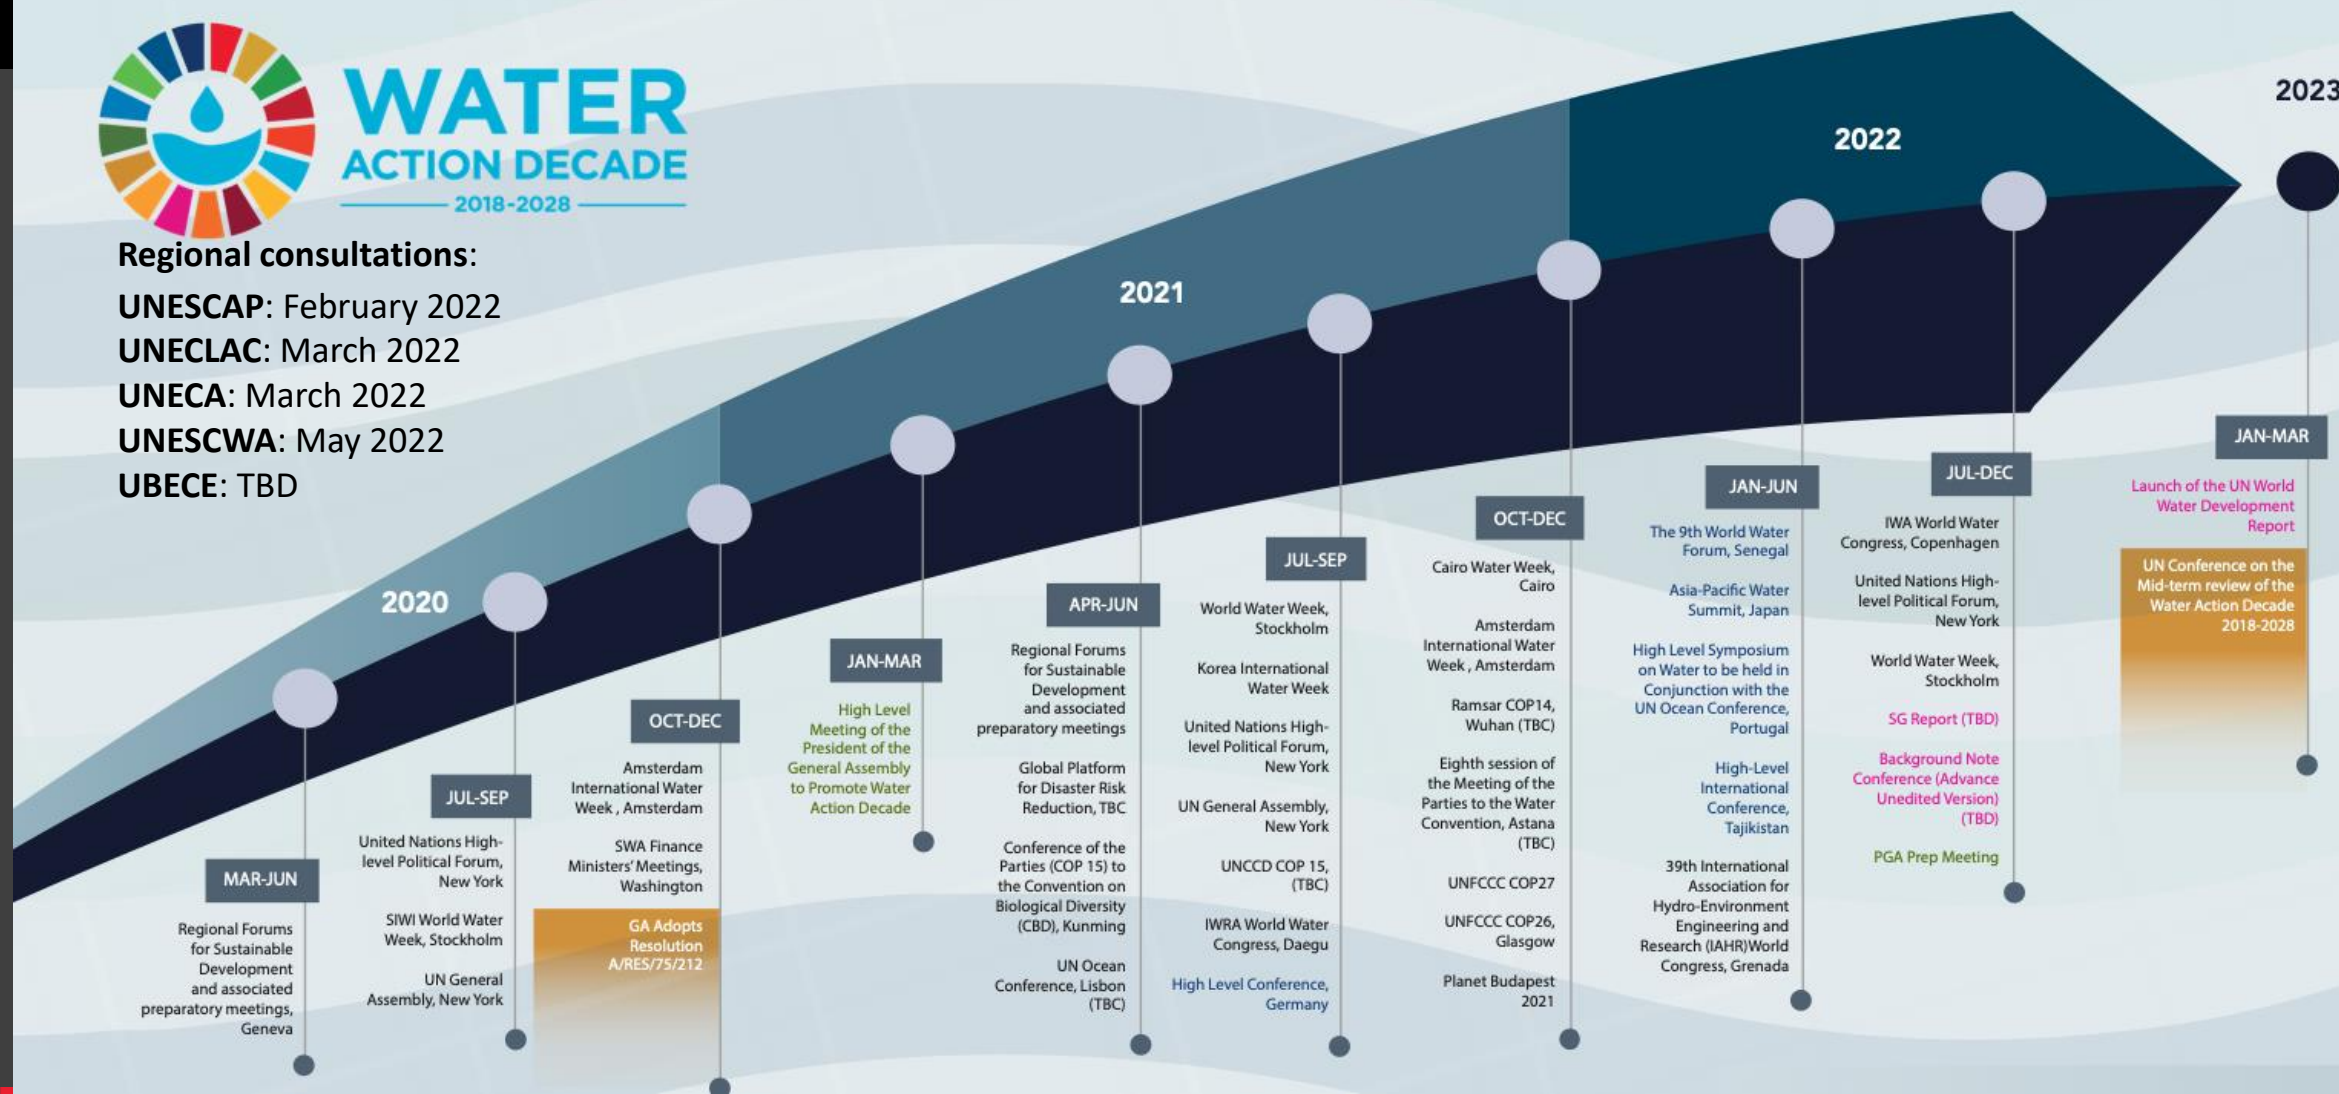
WATER
ACTION DECADE
2018-2028

**Regional consultations**:
**UNESCAP**: February 2022
**UNECLAC**: March 2022
**UNECA**: March 2022
**UNESCWA**: May 2022
**UBECE**: TBD

2020

MAR-JUN
Regional Forums for Sustainable Development and associated preparatory meetings, Geneva

JUL-SEP
United Nations High-level Political Forum, New York
SIWI World Water Week, Stockholm
UN General Assembly, New York

OCT-DEC
Amsterdam International Water Week , Amsterdam
SWA Finance Ministers' Meetings, Washington
GA Adopts Resolution A/RES/75/212

2021

JAN-MAR
High Level Meeting of the President of the General Assembly to Promote Water Action Decade

APR-JUN
Regional Forums for Sustainable Development and associated preparatory meetings
Global Platform for Disaster Risk Reduction, TBC
Conference of the Parties (COP 15) to the Convention on Biological Diversity (CBD), Kunming
UN Ocean Conference, Lisbon (TBC)

JUL-SEP
World Water Week, Stockholm
Korea International Water Week
United Nations High-level Political Forum, New York
UN General Assembly, New York
UNCCD COP 15, (TBC)
IWRA World Water Congress, Daegu
High Level Conference, Germany

OCT-DEC
Cairo Water Week, Cairo
Amsterdam International Water Week , Amsterdam
Ramsar COP14, Wuhan (TBC)
Eighth session of the Meeting of the Parties to the Water Convention, Astana (TBC)
UNFCCC COP27
UNFCCC COP26, Glasgow
Planet Budapest 2021

2022

JAN-JUN
The 9th World Water Forum, Senegal
Asia-Pacific Water Summit, Japan
High Level Symposium on Water to be held in Conjunction with the UN Ocean Conference, Portugal
High-Level International Conference, Tajikistan
39th International Association for Hydro-Environment Engineering and Research (IAHR)World Congress, Grenada

JUL-DEC
IWA World Water Congress, Copenhagen
United Nations High-level Political Forum, New York
World Water Week, Stockholm
SG Report (TBD)
Background Note Conference (Advance Unedited Version) (TBD)
PGA Prep Meeting

2023

JAN-MAR
Launch of the UN World Water Development Report
UN Conference on the Mid-term review of the Water Action Decade 2018-2028